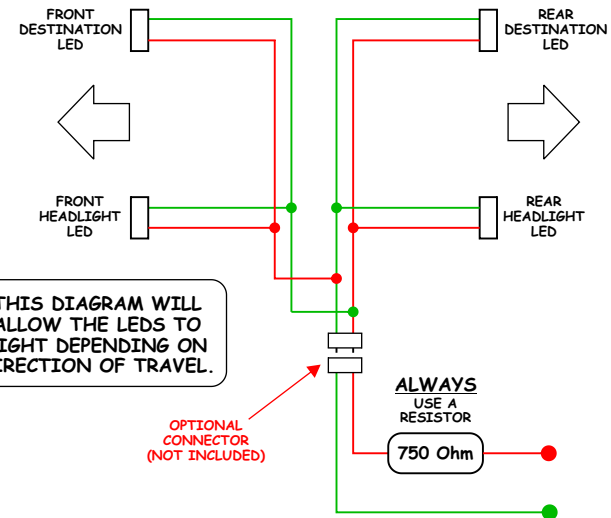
FRONT DESTINATION LED

REAR DESTINATION LED

FRONT HEADLIGHT LED

REAR HEADLIGHT LED

THIS DIAGRAM WILL ALLOW THE LEDS TO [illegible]IGHT DEPENDING ON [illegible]IRECTION OF TRAVEL.

ALWAYS USE A RESISTOR

750 Ohm

OPTIONAL CONNECTOR (NOT INCLUDED)